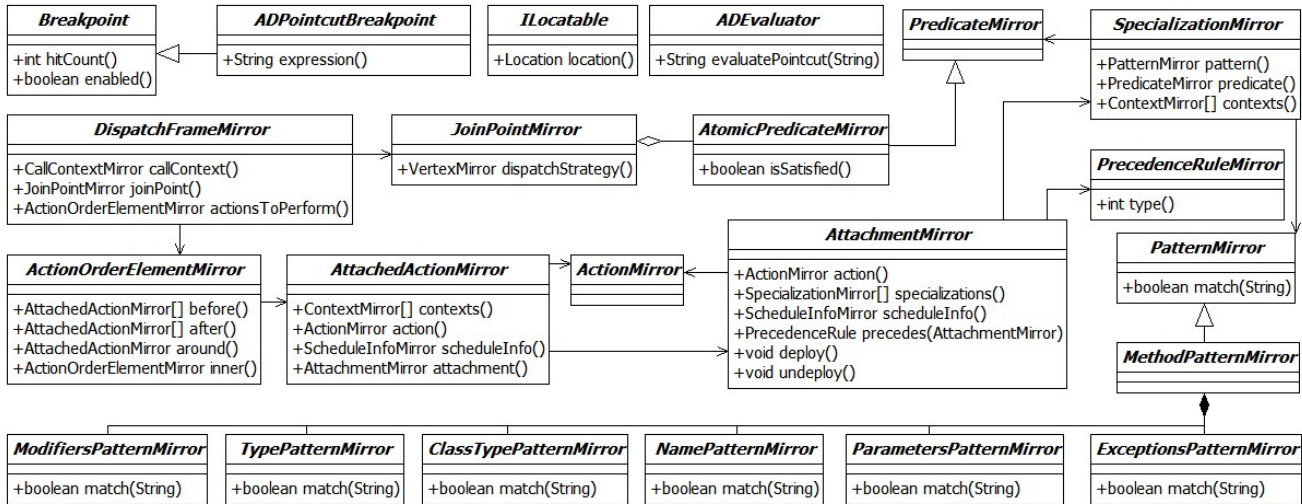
Breakpoint
+int hitCount()
+boolean enabled()

ADPointcutBreakpoint
+String expression()

ILocatable
+Location location()

ADEvaluator
+String evaluatePointcut(String)

PredicateMirror

SpecializationMirror
+PatternMirror pattern()
+PredicateMirror predicate()
+ContextMirror[] contexts()

DispatchFrameMirror
+CallContextMirror callContext()
+JoinPointMirror joinPoint()
+ActionOrderElementMirror actionsToPerform()

JoinPointMirror
+VertexMirror dispatchStrategy()

AtomicPredicateMirror
+boolean isSatisfied()

PrecedenceRuleMirror
+int type()

AttachmentMirror
+ActionMirror action()
+SpecializationMirror[] specializations()
+ScheduleInfoMirror scheduleInfo()
+PrecedenceRule precedes(AttachmentMirror)
+void deploy()
+void undeploy()

PatternMirror
+boolean match(String)

ActionOrderElementMirror
+AttachedActionMirror[] before()
+AttachedActionMirror[] after()
+AttachedActionMirror around()
+ActionOrderElementMirror inner()

AttachedActionMirror
+ContextMirror[] contexts()
+ActionMirror action()
+ScheduleInfoMirror scheduleInfo()
+AttachmentMirror attachment()

ActionMirror

MethodPatternMirror

ModifiersPatternMirror
+boolean match(String)

TypePatternMirror
+boolean match(String)

ClassTypePatternMirror
+boolean match(String)

NamePatternMirror
+boolean match(String)

ParametersPatternMirror
+boolean match(String)

ExceptionsPatternMirror
+boolean match(String)